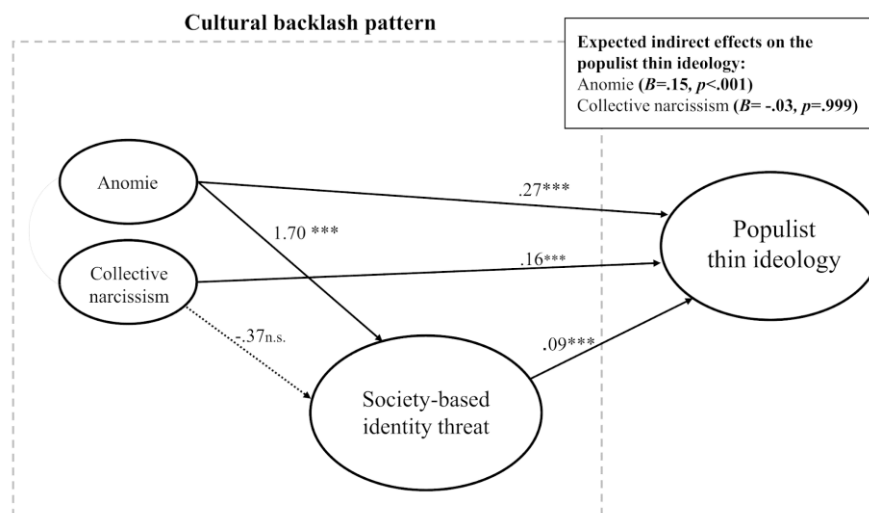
Cultural backlash pattern

**Expected indirect effects on the populist thin ideology:**
Anomie **(*B*=.15, *p*<.001)**
Collective narcissism **(*B*= -.03, *p*=.999)**

Anomie

Collective narcissism

1.70 ***

.27***

.16***

-.37n.s.

.09***

Populist thin ideology

Society-based identity threat